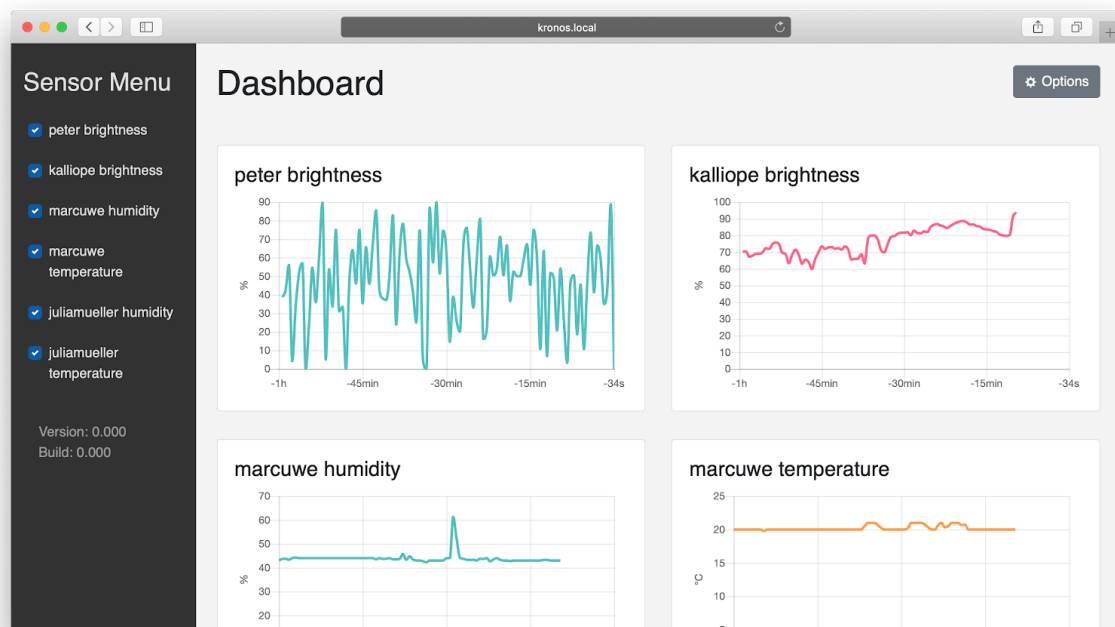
kronos.local

Sensor Menu

peter brightness

kalliope brightness

marcuwe humidity

marcuwe temperature

juliamueller humidity

juliamueller temperature

Version: 0.000
Build: 0.000

Dashboard

Options

peter brightness

90 80 70 60 50 40 30 20 10 0

%

-1h -45min -30min -15min -34s

kalliope brightness

100 90 80 70 60 50 40 30 20 10 0

%

-1h -45min -30min -15min -34s

marcuwe humidity

70 60 50 40 30 20

%

marcuwe temperature

25 20 15 10

°C